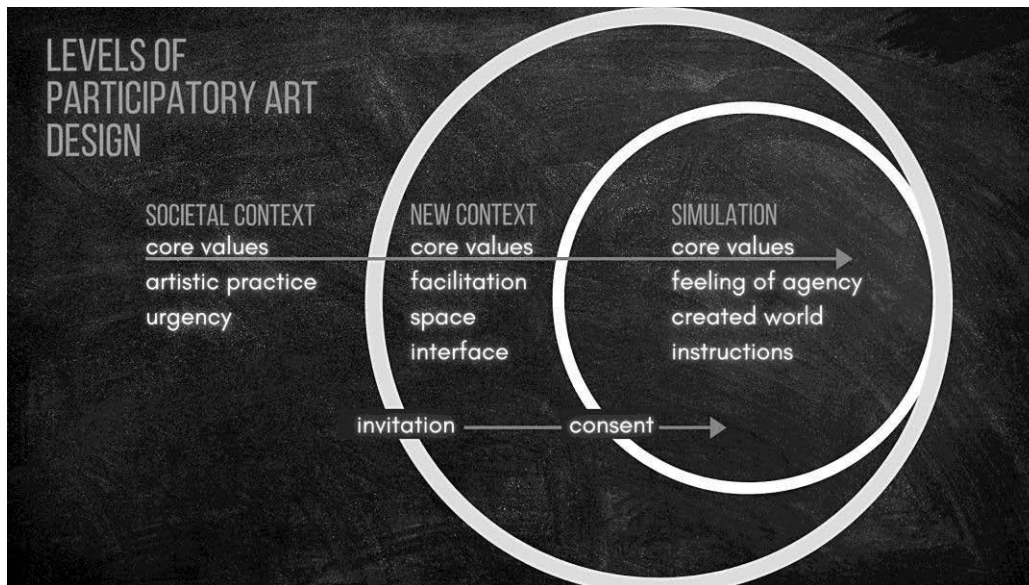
LEVELS OF PARTICIPATORY ART DESIGN

SOCIETAL CONTEXT
core values
artistic practice
urgency

NEW CONTEXT
core values
facilitation
space
interface

SIMULATION
core values
feeling of agency
created world
instructions

invitation
consent